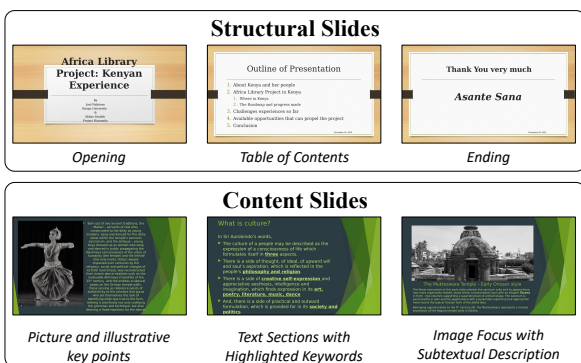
Structural Slides

Africa Library Project: Kenyan Experience

Outline of Presentation

1. About Kenya and her people
2. Africa Library Project in Kenya
3. Challenges experiences so far
4. Available opportunities that can propel the project
5. Conclusion

Thank You very much

Asante Sana

Opening

Table of Contents

Ending

Content Slides

What is culture?

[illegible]

Picture and illustrative key points

Text Sections with Highlighted Keywords

Image Focus with Subtextual Description